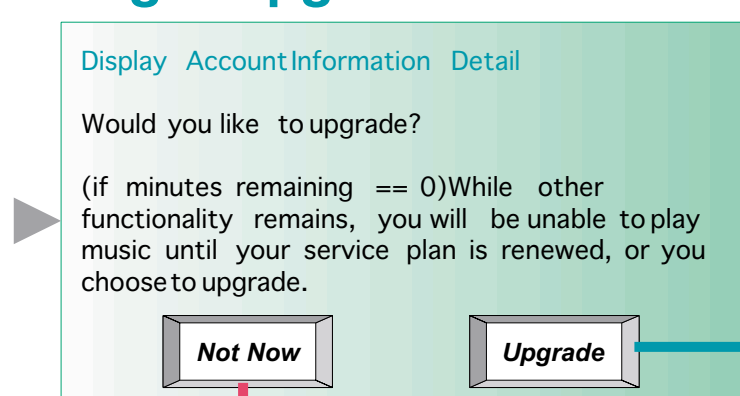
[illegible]

Display Account Information Detail

Would you like to upgrade?

(if minutes remaining == 0)While other functionality remains, you will be unable to play music until your service plan is renewed, or you choose to upgrade.

Not Now

Upgrade